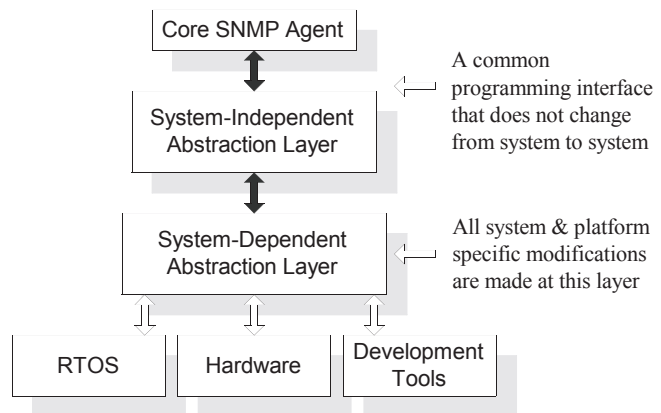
Core SNMP Agent

System-Independent Abstraction Layer

A common programming interface that does not change from system to system

System-Dependent Abstraction Layer

All system & platform specific modifications are made at this layer

RTOS

Hardware

Development Tools